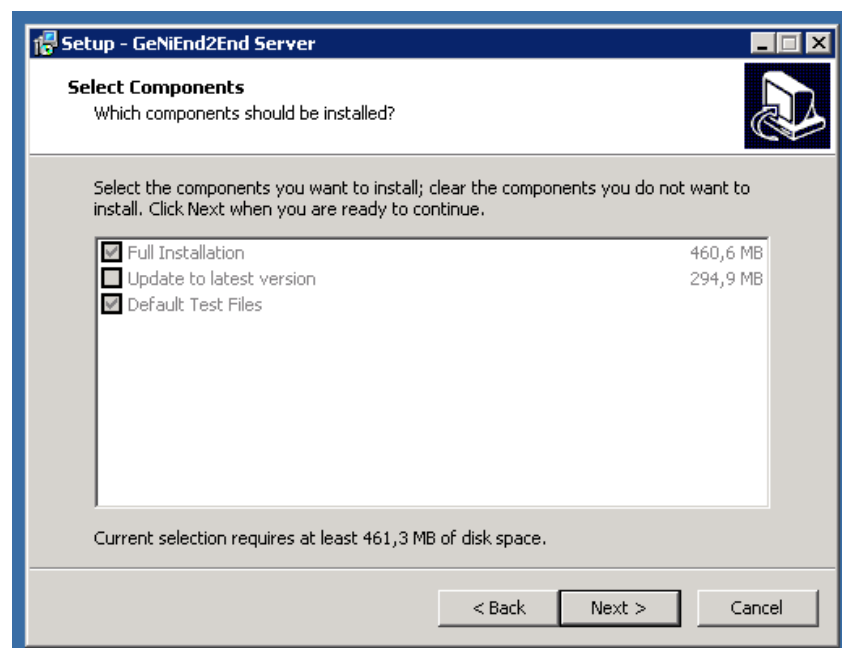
Setup - GeNiEnd2End Server

Select Components
Which components should be installed?

Select the components you want to install; clear the components you do not want to install. Click Next when you are ready to continue.

| | |
|---|---|
| Full Installation | 460,6 MB |
| Update to latest version | 294,9 MB |
| Default Test Files | |

Current selection requires at least 461,3 MB of disk space.

< Back   Next >   Cancel